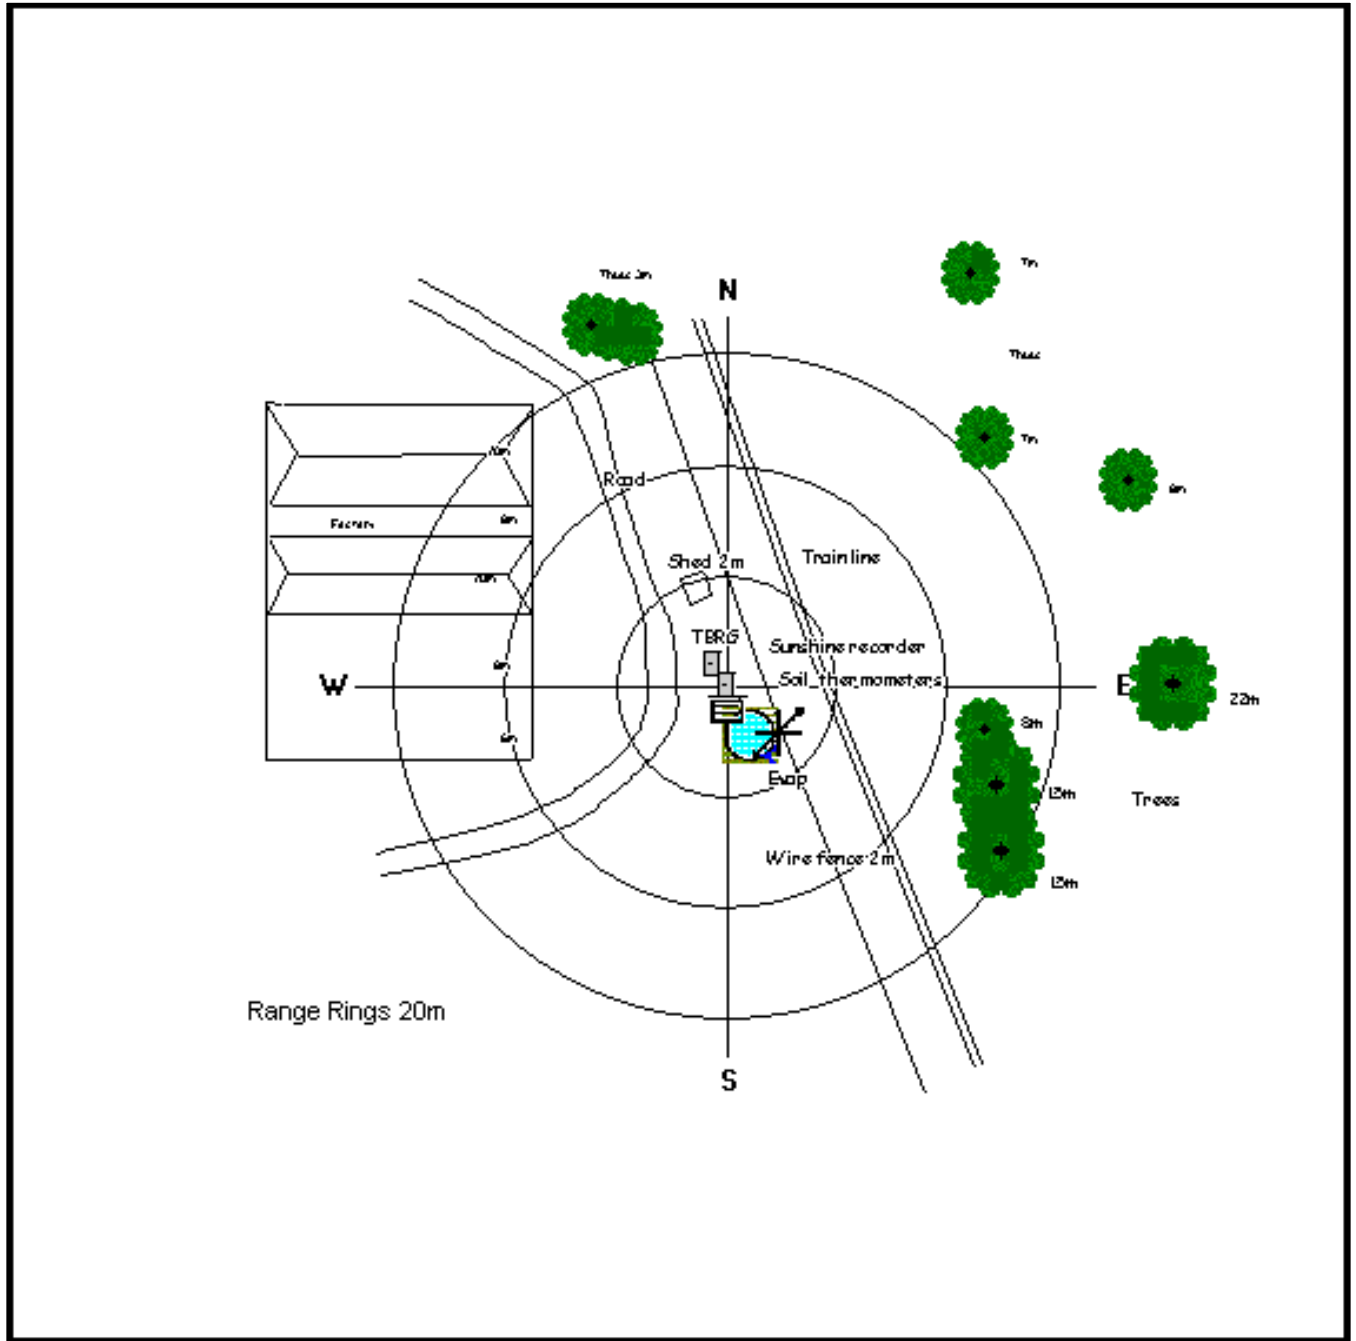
Trees 3m

N

7m

Trees

7m

6m

10m

Road

Factory

8m

10m

Shed 2m

Train line

TBRG

Sunshine recorder

W

6m

Soil_thermometers

E

22m

6m

8m

Evap

12m

Trees

Wire fence 2m

12m

Range Rings 20m

S